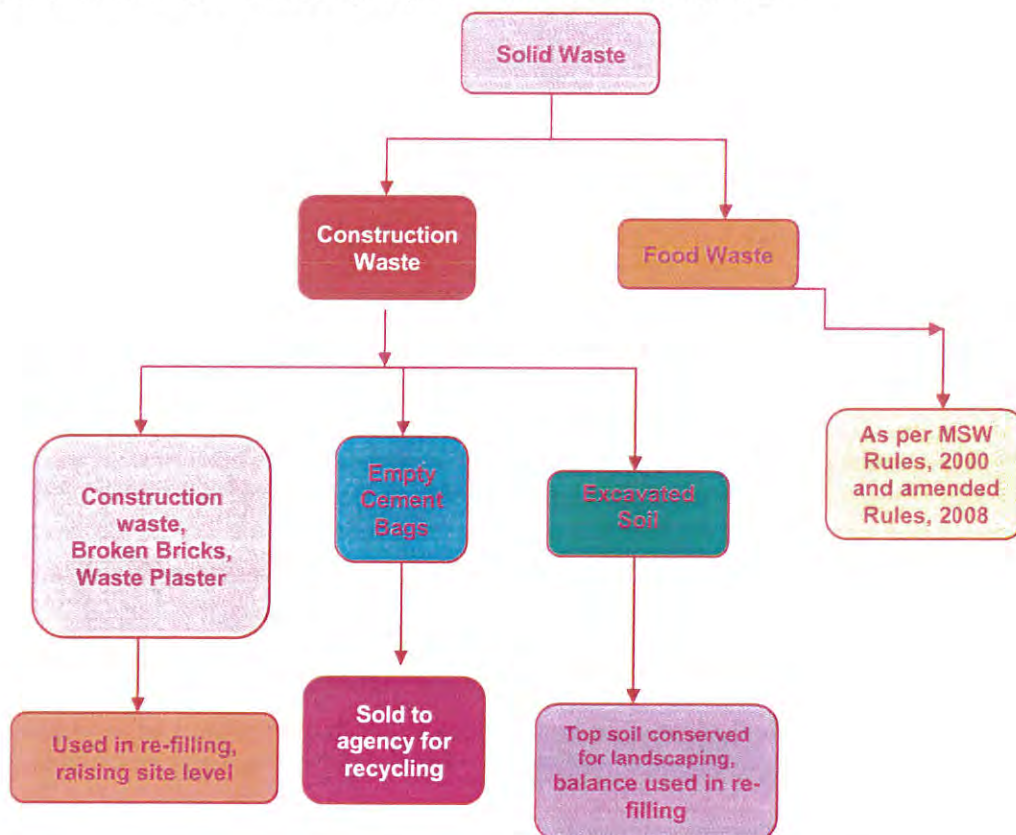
Solid Waste

Construction Waste

Food Waste

As per MSW Rules, 2000 and amended Rules, 2008

Construction waste, Broken Bricks, Waste Plaster

Empty Cement Bags

Excavated Soil

Used in re-filling, raising site level

Sold to agency for recycling

Top soil conserved for landscaping, balance used in refilling